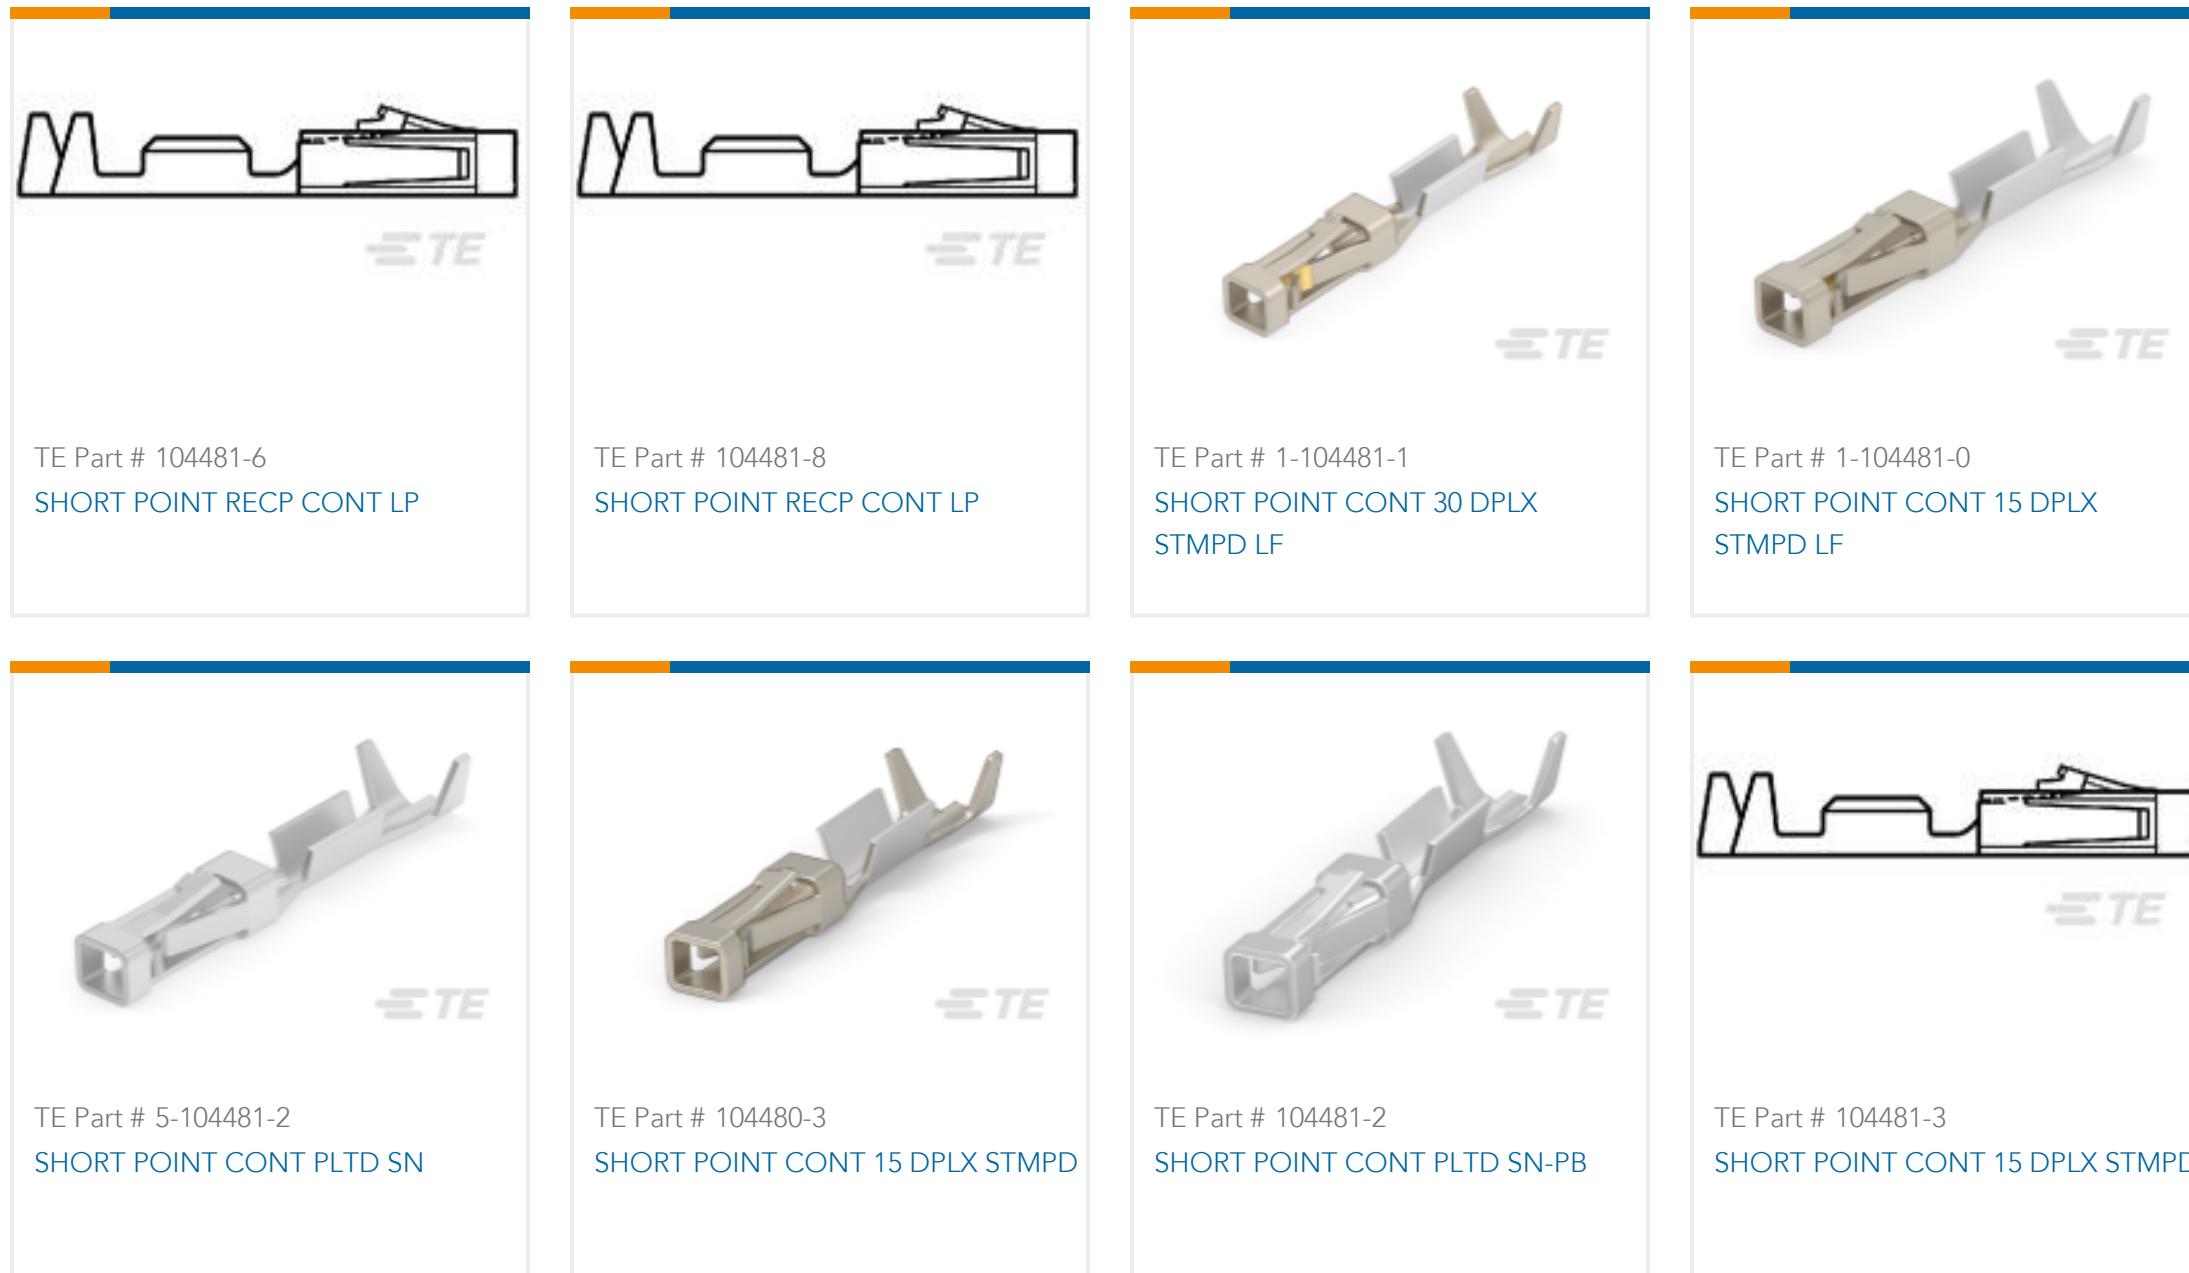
TE

TE Part # 104481-6
SHORT POINT RECP CONT LP

TE

TE Part # 104481-8
SHORT POINT RECP CONT LP

TE

TE Part # 1-104481-1
SHORT POINT CONT 30 DPLX STMPD LF

TE

TE Part # 1-104481-0
SHORT POINT CONT 15 DPLX STMPD LF

TE

TE Part # 5-104481-2
SHORT POINT CONT PLTD SN

TE

TE Part # 104480-3
SHORT POINT CONT 15 DPLX STMPD

TE

TE Part # 104481-2
SHORT POINT CONT PLTD SN-PB

TE

TE Part # 104481-3
SHORT POINT CONT 15 DPLX STMP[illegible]